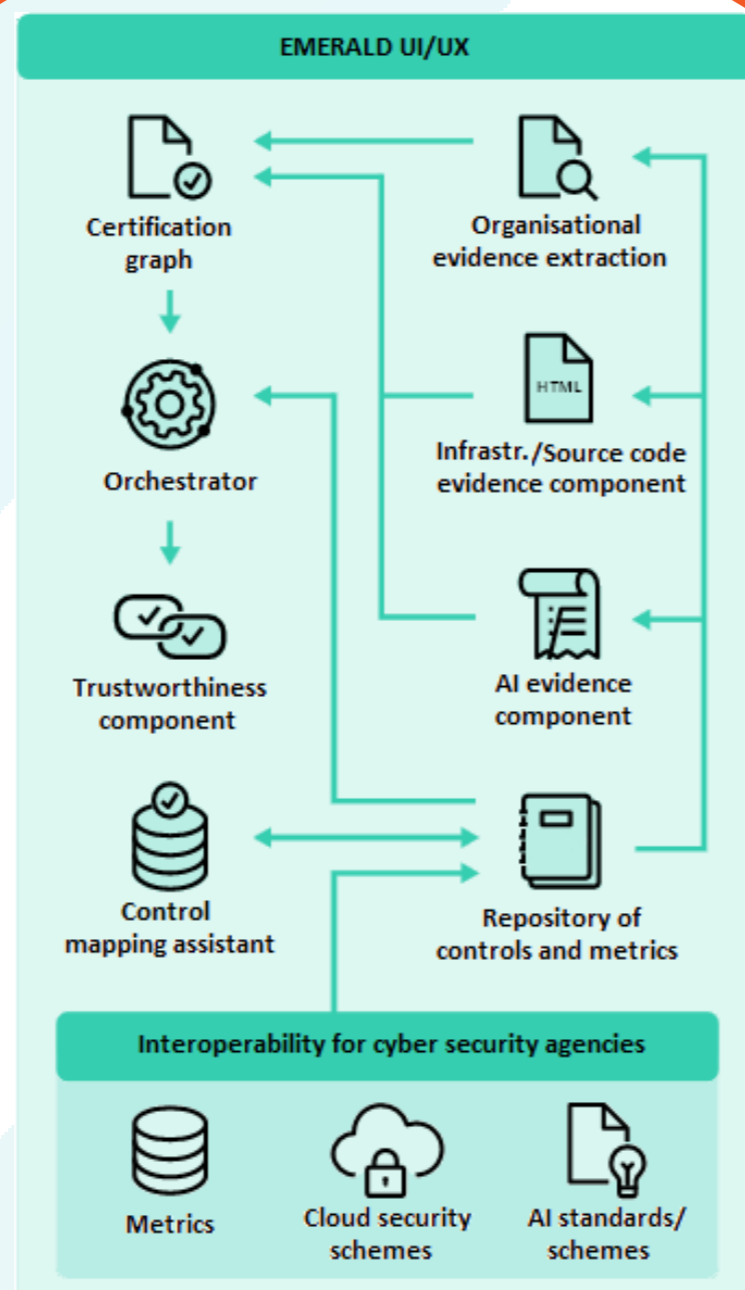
EMERALD UI/UX

Certification graph

Organisational evidence extraction

HTML

Orchestrator

Infrastr./Source code evidence component

Trustworthiness component

AI evidence component

Control mapping assistant

Repository of controls and metrics

Interoperability for cyber security agencies

Metrics

Cloud security schemes

AI standards/ schemes